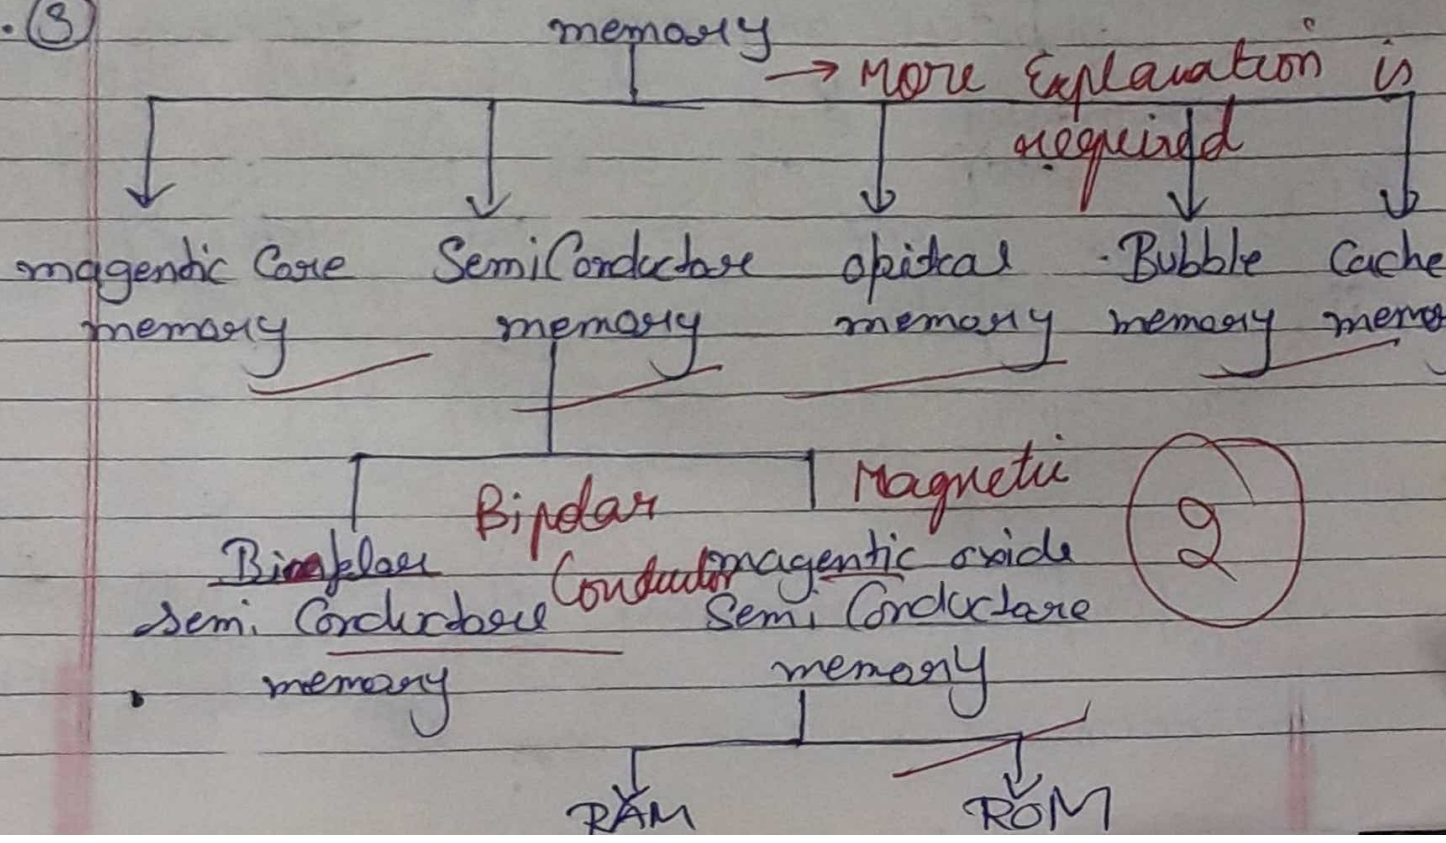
(3) memory → More Explanation is required

magentic Core memory

SemiConductare memory

opitcal memory

Bubble memory

Cache memo

Bipolar Conductor

Magnetic

Bipolar Semi Conductore memory

magentic oxide Semi Conductare memory

2

RAM

ROM